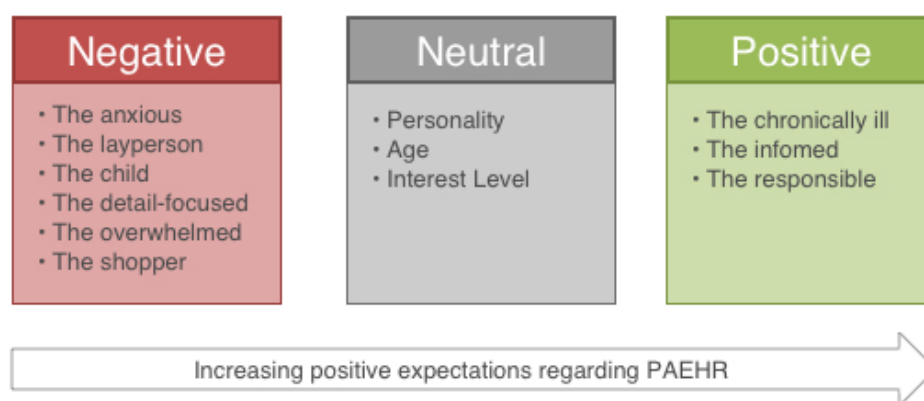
Negative

- The anxious
- The layperson
- The child
- The detail-focused
- The overwhelmed
- The shopper

Neutral

- Personality
- Age
- Interest Level

Positive

- The chronically ill
- The infomed
- The responsible

Increasing positive expectations regarding PAEHR